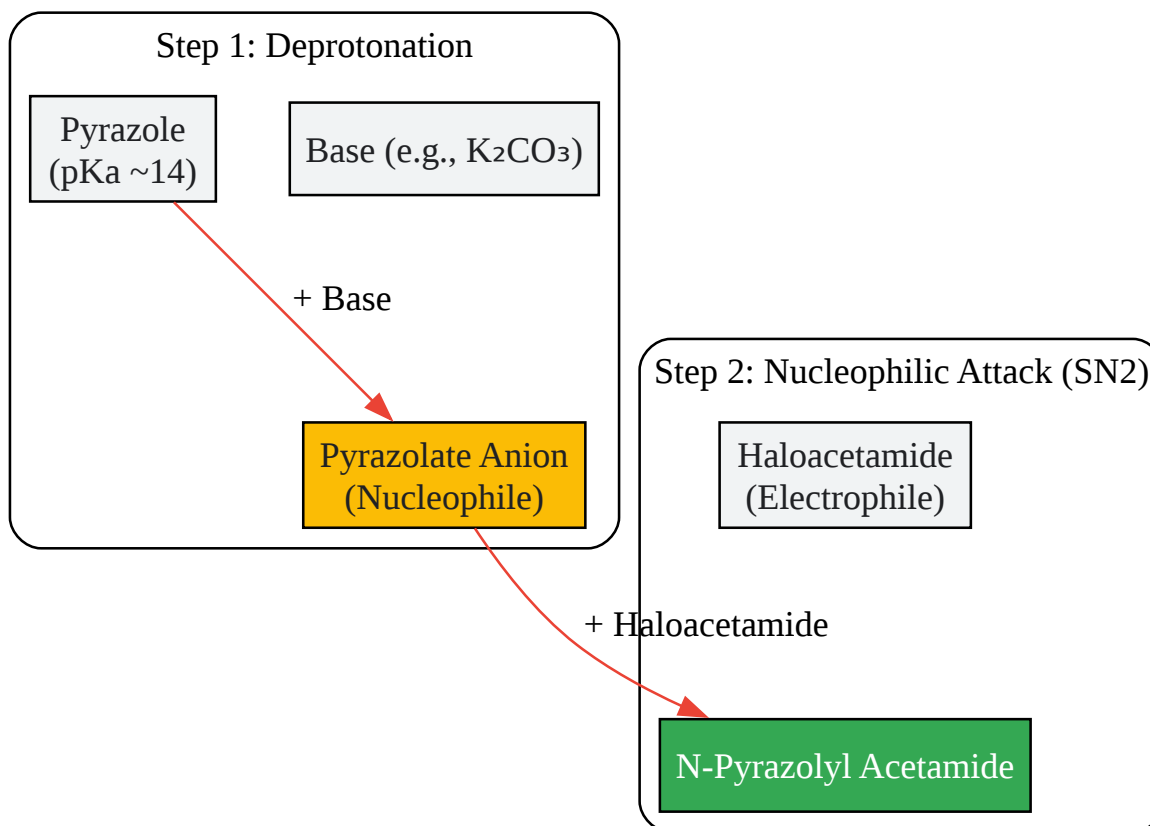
Step 1: Deprotonation

Pyrazole (pKa ~14)

Base (e.g., $K_2CO_3$)

+ Base

Pyrazolate Anion (Nucleophile)

Step 2: Nucleophilic Attack (SN2)

Haloacetamide (Electrophile)

+ Haloacetamide

N-Pyrazolyl Acetamide